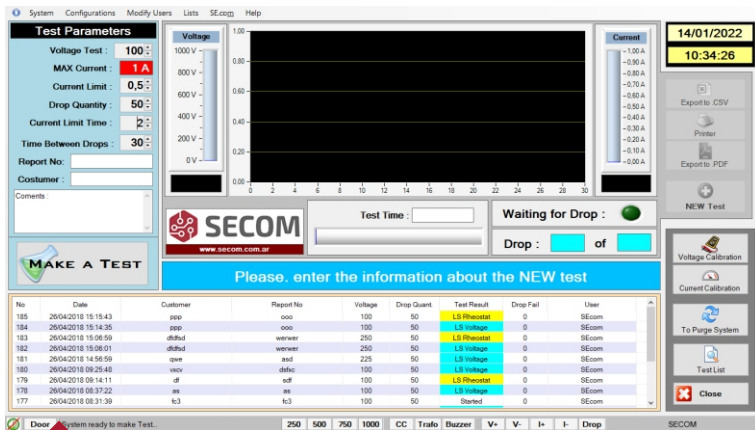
System Configurations Modify Users Lists SE.com Help

Test Parameters
Voltage Test : 100
MAX Current : 1 A
Current Limit : 0,5
Drop Quantity : 50
Current Limit Time : 2
Time Between Drops : 30
Report No:
Costumer :
Coments :

MAKE A TEST

Voltage
1000 V
800 V
600 V
400 V
200 V
0 V

1.00
0.80
0.60
0.40
0.20
0.00
0 2 4 6 8 10 12 14 16 18 20 22 24 26 28 30

Current
1,00 A
0,90 A
0,80 A
0,70 A
0,60 A
0,50 A
0,40 A
0,30 A
0,20 A
0,10 A
0,00 A

14/01/2022
10:34:26

Export to .CSV
Printer
Export to .PDF
NEW Test

SECOM
www.secom.com.ar

Test Time :
Waiting for Drop :
Drop : of

Please, enter the information about the NEW test

Voltage Calibration
Current Calibration
To Purge System
Test List
Close

| No | Date | Customer | Report No | Voltage | Drop Quant. | Test Result | Drop Fail | User |
|---|---|---|---|---|---|---|---|---|
| 185 | 26/04/2018 15:15:43 | ppp | ooo | 100 | 50 | LS Rheostat | 0 | SEcom |
| 184 | 26/04/2018 15:14:35 | ppp | ooo | 100 | 50 | LS Voltage | 0 | SEcom |
| 183 | 26/04/2018 15:06:59 | dfdfsd | werwer | 250 | 50 | LS Rheostat | 0 | SEcom |
| 182 | 26/04/2018 15:06:01 | dfdfsd | werwer | 250 | 50 | LS Voltage | 0 | SEcom |
| 181 | 26/04/2018 14:56:59 | qwe | asd | 225 | 50 | LS Voltage | 0 | SEcom |
| 180 | 26/04/2018 09:25:48 | vxcv | dsfxc | 100 | 50 | LS Voltage | 0 | SEcom |
| 179 | 26/04/2018 09:14:11 | df | sdf | 100 | 50 | LS Rheostat | 0 | SEcom |
| 178 | 26/04/2018 08:37:22 | as | as | 100 | 50 | LS Voltage | 0 | SEcom |
| 177 | 26/04/2018 08:31:39 | fc3 | fc3 | 100 | 50 | Started | 0 | SEcom |

Door System ready to make Test. 250 500 750 1000 CC Trafo Buzzer V+ V- I+ I- Drop SECOM